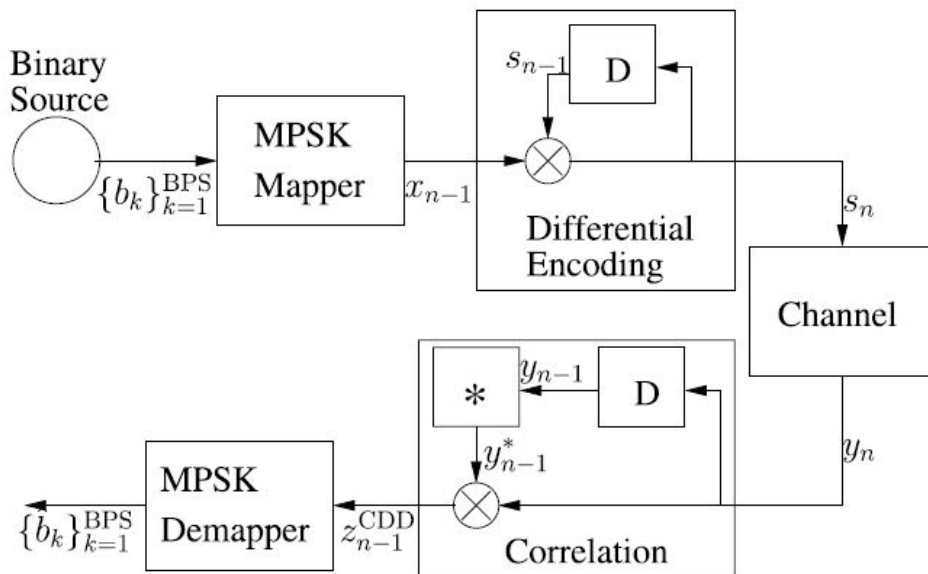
Binary Source

$\{b_k\}_{k=1}^{\text{BPS}}$

MPSK Mapper

$x_{n-1}$

$s_{n-1}$

D

$\otimes$

Differential Encoding

$s_n$

Channel

$y_n$

$*$

$y_{n-1}$

D

$y_{n-1}^*$

$\otimes$

Correlation

$z_{n-1}^{\text{CDD}}$

MPSK Demapper

$\{\hat{b}_k\}_{k=1}^{\text{BPS}}$